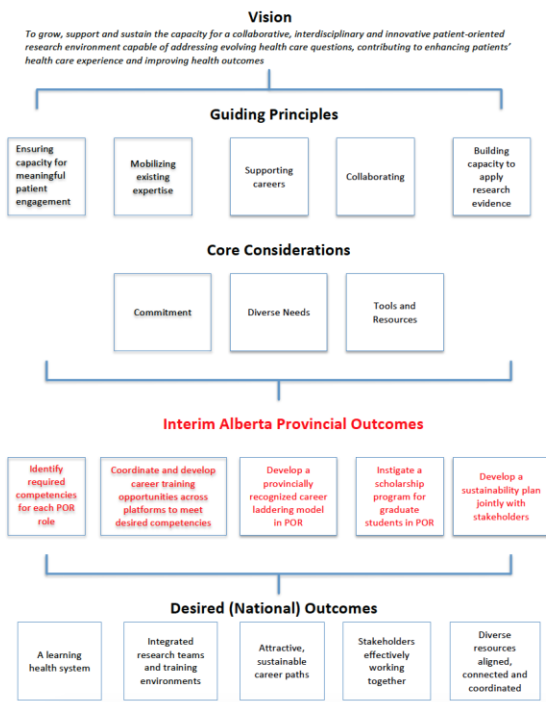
Vision

To grow, support and sustain the capacity for a collaborative, interdisciplinary and innovative patient-oriented research environment capable of addressing evolving health care questions, contributing to enhancing patients' health care experience and improving health outcomes

Guiding Principles

Ensuring capacity for meaningful patient engagement

Mobilizing existing expertise

Supporting careers

Collaborating

Building capacity to apply research evidence

Core Considerations

Commitment

Diverse Needs

Tools and Resources

Interim Alberta Provincial Outcomes

Identify required competencies for each POR role

Coordinate and develop career training opportunities across platforms to meet desired competencies

Develop a provincially recognized career laddering model in POR

Instigate a scholarship program for graduate students in POR

Develop a sustainability plan jointly with stakeholders

Desired (National) Outcomes

A learning health system

Integrated research teams and training environments

Attractive, sustainable career paths

Stakeholders effectively working together

Diverse resources aligned, connected and coordinated